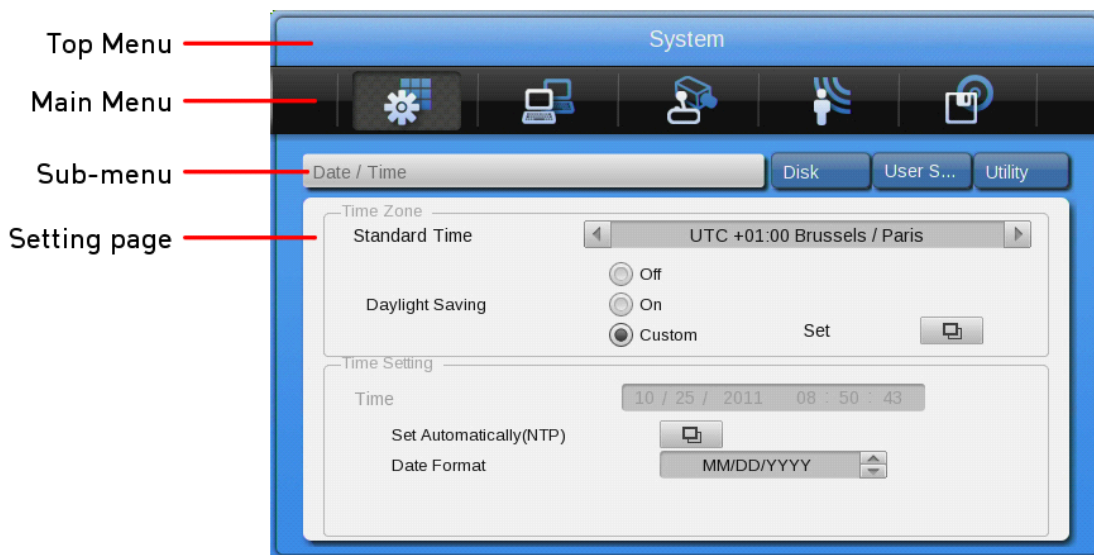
Top Menu

Main Menu

Sub-menu

Setting page

System

Date / Time

Disk

User S...

Utility

Time Zone

Standard Time

UTC +01:00 Brussels / Paris

Off

Daylight Saving

On

Custom

Set

Time Setting

Time

10 / 25 / 2011 08 : 50 : 43

Set Automatically(NTP)

Date Format

MM/DD/YYYY